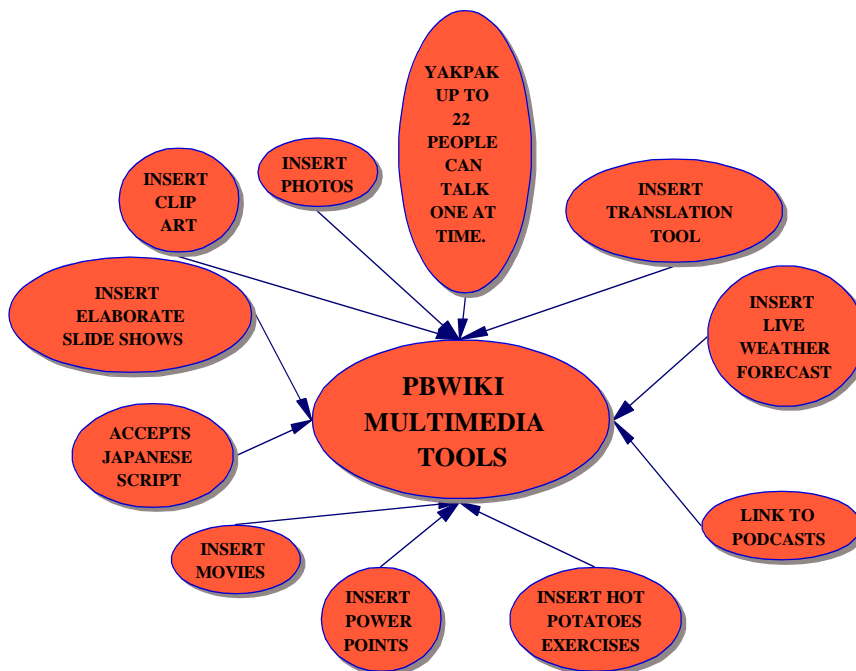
YAKPAK UP TO 22 PEOPLE CAN TALK ONE AT TIME.

INSERT PHOTOS

INSERT CLIP ART

INSERT TRANSLATION TOOL

INSERT ELABORATE SLIDE SHOWS

INSERT LIVE WEATHER FORECAST

PBWIKI MULTIMEDIA TOOLS

ACCEPTS JAPANESE SCRIPT

LINK TO PODCASTS

INSERT MOVIES

INSERT POWER POINTS

INSERT HOT POTATOES EXERCISES